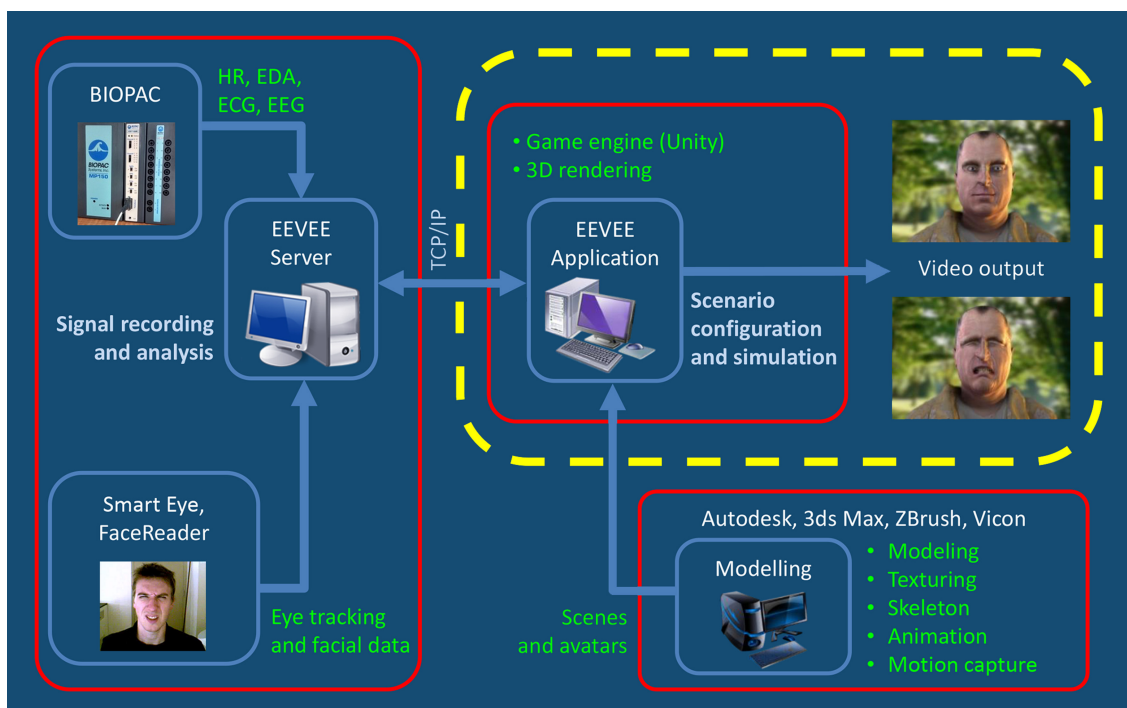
BIOPAC

HR, EDA, ECG, EEG

EEVEE Server

Signal recording and analysis

Smart Eye, FaceReader

Eye tracking and facial data

TCP/IP

• Game engine (Unity)
• 3D rendering

EEVEE Application

Scenario configuration and simulation

Video output

Autodesk, 3ds Max, ZBrush, Vicon

Modelling

• Modeling
• Texturing
• Skeleton
• Animation
• Motion capture

Scenes and avatars